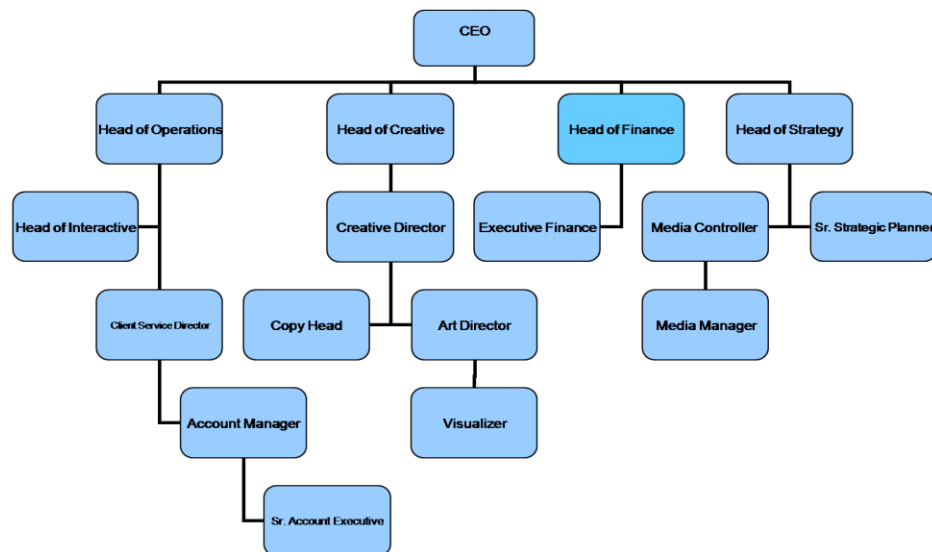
CEO

Head of Operations

Head of Creative

Head of Finance

Head of Strategy

Head of Interactive

Creative Director

Executive Finance

Media Controller

Sr. Strategic Planner

Client Service Director

Copy Head

Art Director

Media Manager

Account Manager

Visualizer

Sr. Account Executive